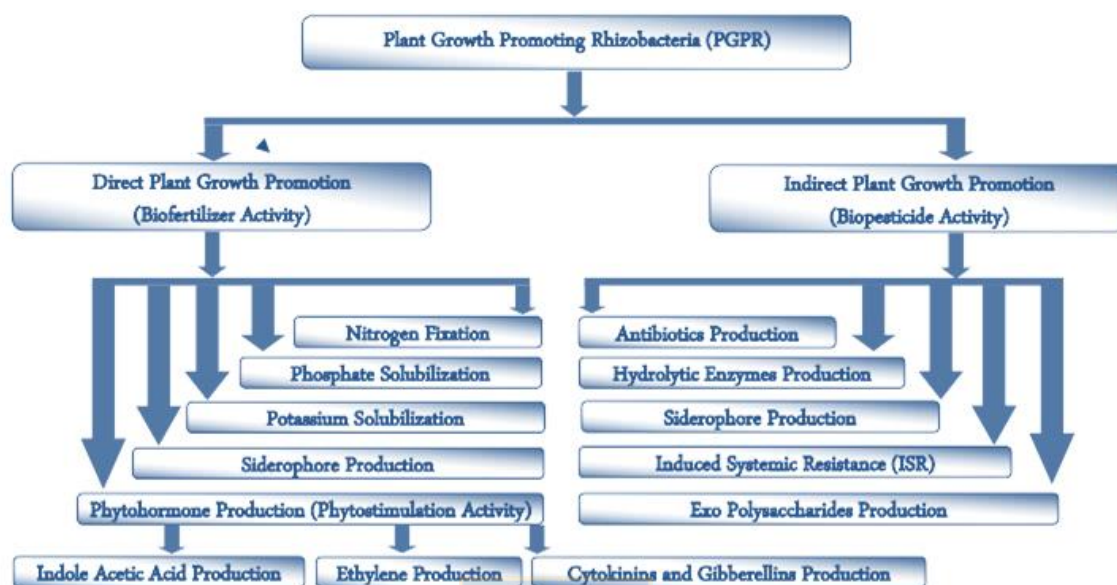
Plant Growth Promoting Rhizobacteria (PGPR)

Direct Plant Growth Promotion (Biofertilizer Activity)

Indirect Plant Growth Promotion (Biopesticide Activity)

Nitrogen Fixation

Phosphate Solubilization

Potassium Solubilization

Siderophore Production

Phytohormone Production (Phytostimulation Activity)

Indole Acetic Acid Production

Ethylene Production

Cytokinins and Gibberellins Production

Antibiotics Production

Hydrolytic Enzymes Production

Siderophore Production

Induced Systemic Resistance (ISR)

Exo Polysaccharides Production